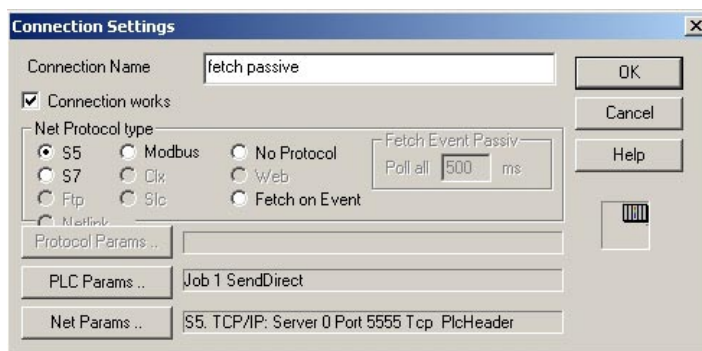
Connection Settings

Connection Name fetch passive

Connection works

Net Protocol type

S5 Modbus No Protocol

S7 Clx Web

Ftp Slc Fetch on Event

Netlink

Fetch Event Passiv

Poll all 500 ms

Protocol Params ..

PLC Params .. Job 1 SendDirect

Net Params .. S5. TCP/IP: Server 0 Port 5555 Tcp PlcHeader

OK

Cancel

Help